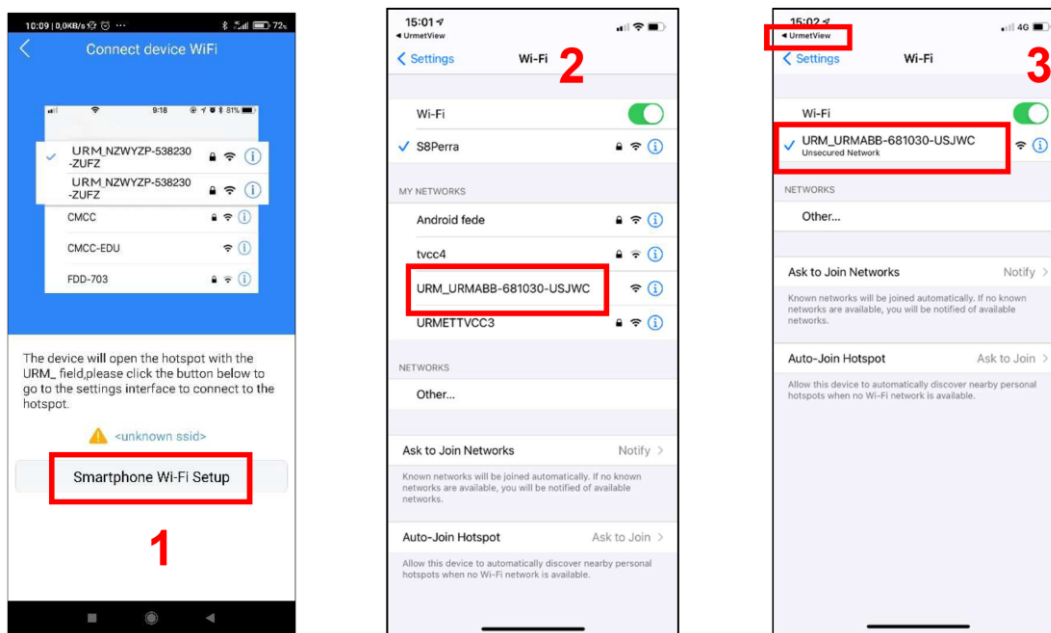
10:09 | 0,0KB/s ⋯ 72%

Connect device WiFi

9:18 81%

URM_NZWYZP-538230 -ZUFZ

URM_NZWYZP-538230 -ZUFZ

CMCC

CMCC-EDU

FDD-703

The device will open the hotspot with the URM_ field,please click the button below to go to the settings interface to connect to the hotspot.

<unknown ssid>

Smartphone Wi-Fi Setup

1

15:01
◂ UrmetView

< Settings Wi-Fi

2

Wi-Fi

S8Perra

MY NETWORKS

Android fede

tvcc4

URM_URMABB-681030-USJWC

URMETTVCC3

NETWORKS

Other...

Ask to Join Networks Notify >

Known networks will be joined automatically. If no known networks are available, you will be notified of available networks.

Auto-Join Hotspot Ask to Join >

Allow this device to automatically discover nearby personal hotspots when no Wi-Fi network is available.

15:02
◂ UrmetView

4G

< Settings Wi-Fi

3

Wi-Fi

URM_URMABB-681030-USJWC
Unsecured Network

NETWORKS

Other...

Ask to Join Networks Notify >

Known networks will be joined automatically. If no known networks are available, you will be notified of available networks.

Auto-Join Hotspot Ask to Join >

Allow this device to automatically discover nearby personal hotspots when no Wi-Fi network is available.